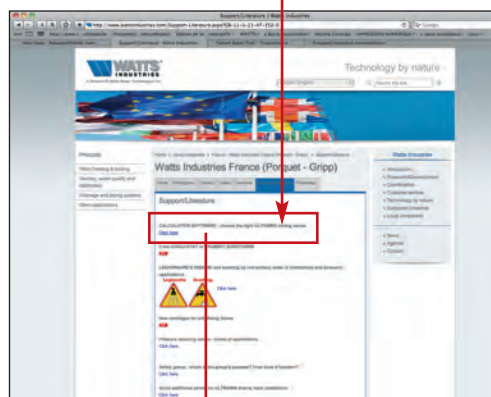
Support/Literature | Watts Industries

http://www.wattsindustries.com/Support-Literature.aspx

Google

WATTS INDUSTRIES

Technology by nature

Products

Watts Industries France (Porquet - Gripp)

Watts Industries

Support/Literature

CALCULATION SOFTWARE : choose the right ULTRAMIX mixing valves

Click here

Click here

Click here

Click here

Click here